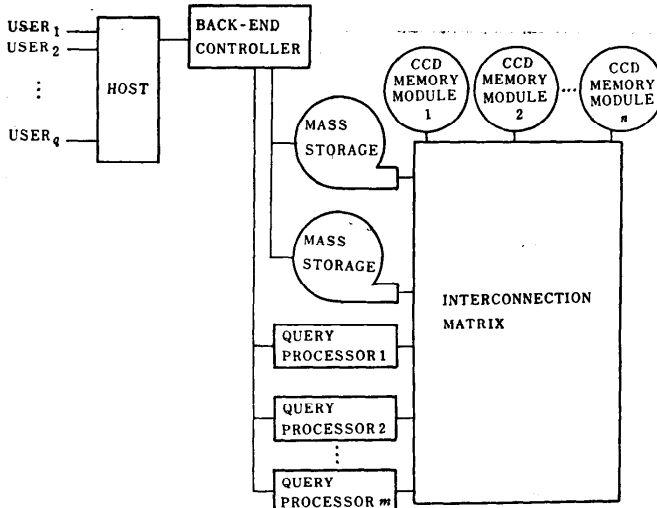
$USER_1$
$USER_2$
$\vdots$
$USER_q$

HOST

BACK-END CONTROLLER

CCD MEMORY MODULE 1

CCD MEMORY MODULE 2

...

CCD MEMORY MODULE $n$

MASS STORAGE

MASS STORAGE

INTERCONNECTION MATRIX

QUERY PROCESSOR 1

QUERY PROCESSOR 2

$\vdots$

QUERY PROCESSOR $m$